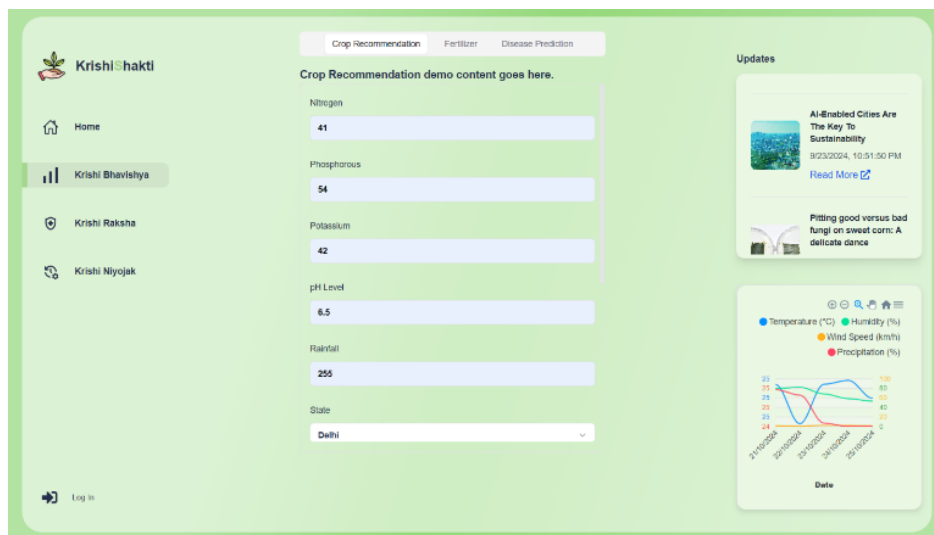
KrishiShakti

Home

Krishi Bhavishya

Krishi Raksha

Krishi Niyojak

Log In

Crop Recommendation Fertilizer Disease Prediction

Crop Recommendation demo content goes here.

Nitrogen

41

Phosphorous

54

Potassium

42

pH Level

6.5

Rainfall

255

State

Delhi

Updates

AI-Enabled Cities Are The Key To Sustainability

9/23/2024, 10:51:50 PM

Read More

Pitting good versus bad fungi on sweet corn: A delicate dance

Temperature (°C) Humidity (%)

Wind Speed (km/h)

Precipitation (%)

28
27
26
25
24

100
80
60
40
20
0

21/10/2024 22/10/2024 23/10/2024 24/10/2024 25/10/2024

Date